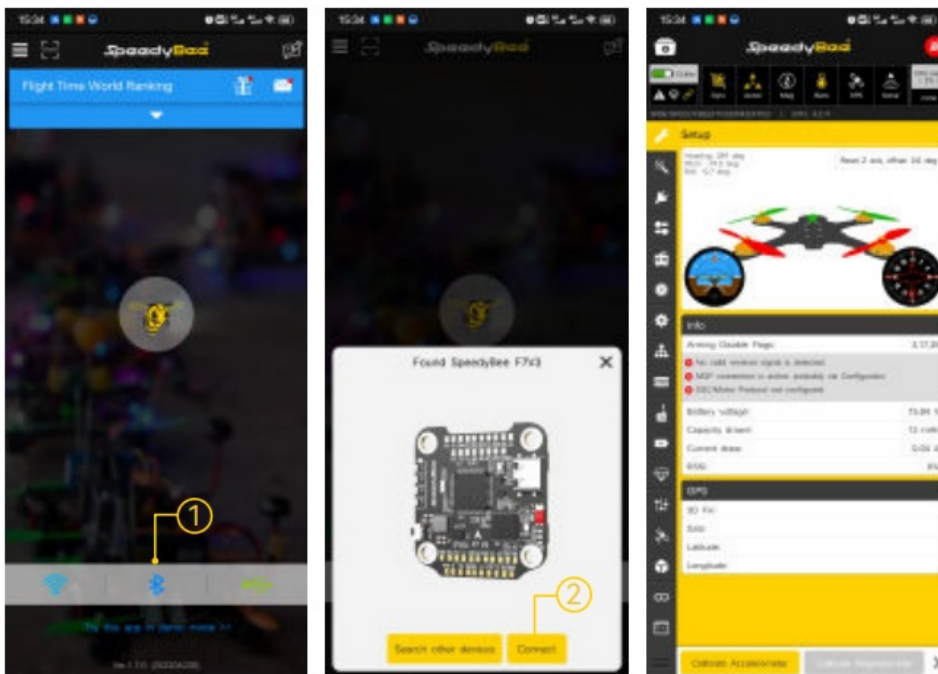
15:34

SpeedyBee

Flight Time World Ranking

①

Try the app in demo mode >>

15:34

SpeedyBee

Found SpeedyBee F7V3

②

Search other devices

Connect

15:34

SpeedyBee

Setup

Info

Arming Disable Flags

No valid receiver signal is detected.

MSP connection is active, probably via Configurator.

ESC/Motor Protocol not configured.

Battery voltage

Capacity drawn

Current draw

RSSI

GPS

3D Fix

Sats

Latitude

Longitude

Calibrate Accelerometer